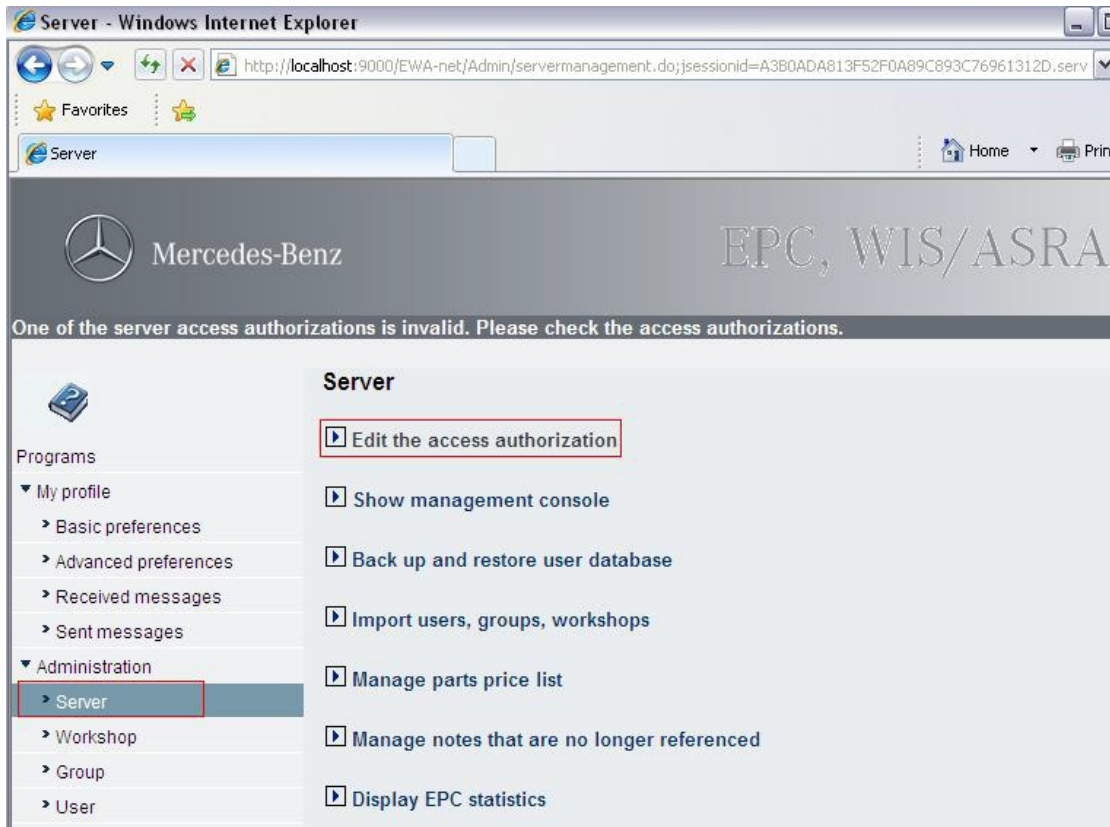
Server - Windows Internet Explorer

http://localhost:9000/EWA-net/Admin/servermanagement.do;jsessionid=A3B0ADA813F52F0A89C893C76961312D.serv

Favorites

Server

Home

Prin

Mercedes-Benz

EPC, WIS/ASRA

One of the server access authorizations is invalid. Please check the access authorizations.

Programs
My profile
Basic preferences
Advanced preferences
Received messages
Sent messages
Administration
Server
Workshop
Group
User

Server

Edit the access authorization

Show management console

Back up and restore user database

Import users, groups, workshops

Manage parts price list

Manage notes that are no longer referenced

Display EPC statistics